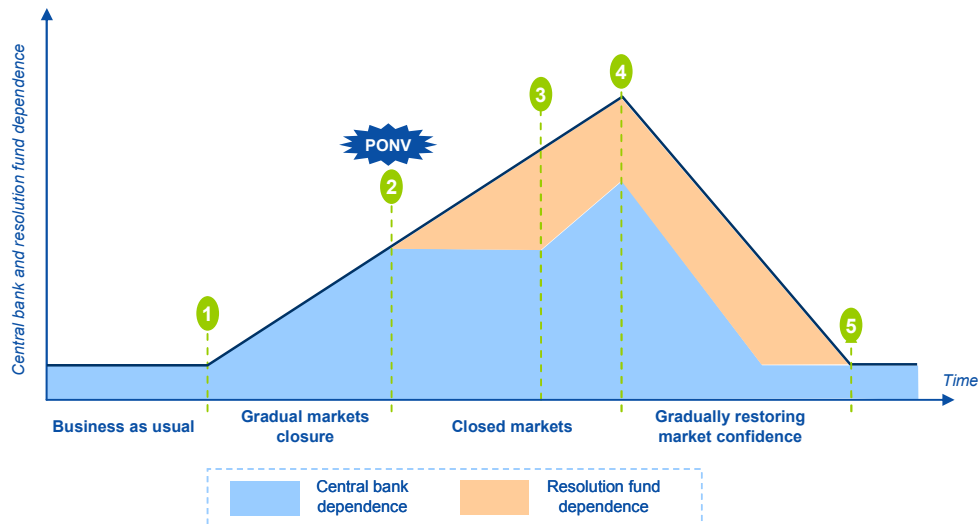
Central bank and resolution fund dependence

PONV

1
2
3
4
5

Time

Business as usual

Gradual markets closure

Closed markets

Gradually restoring market confidence

Central bank dependence

Resolution fund dependence